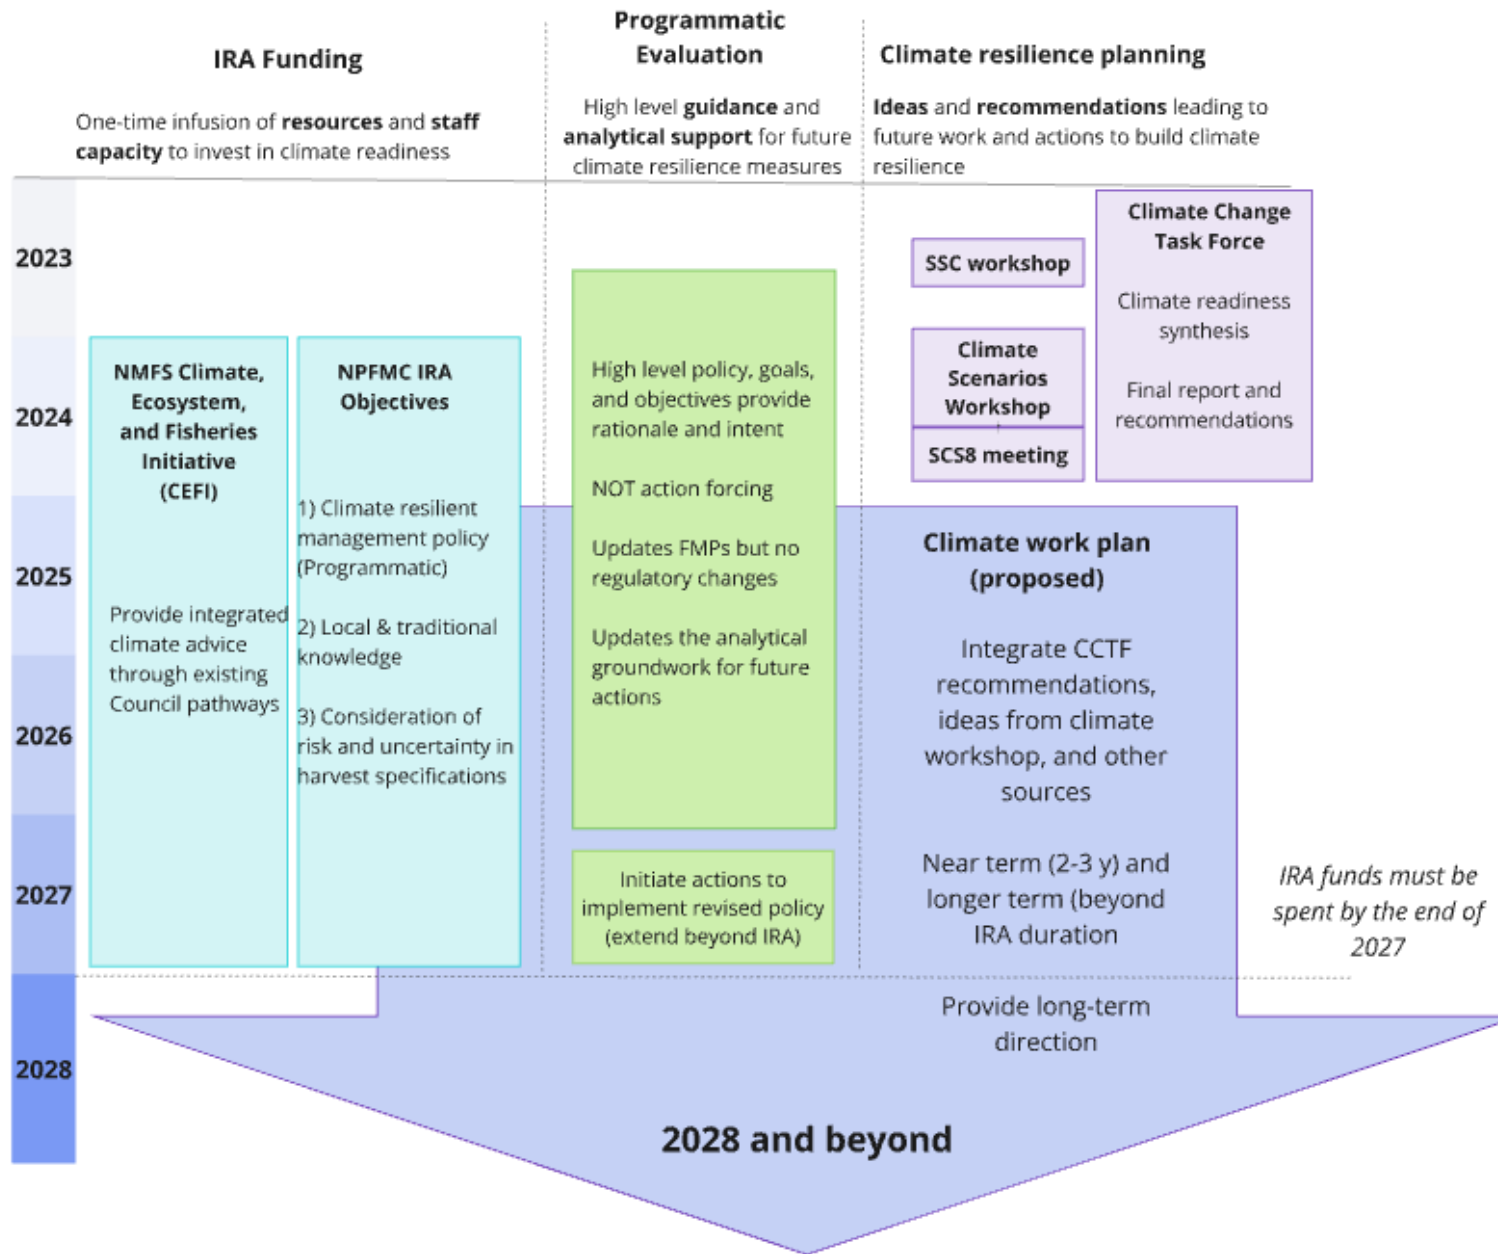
IRA Funding

One-time infusion of **resources** and **staff capacity** to invest in climate readiness

Programmatic Evaluation

High level **guidance** and **analytical support** for future climate resilience measures

Climate resilience planning

**Ideas** and **recommendations** leading to future work and actions to build climate resilience

2023

2024

2025

2026

2027

2028

SSC workshop

Climate Change Task Force

Climate readiness synthesis

Final report and recommendations

Climate Scenarios Workshop

SCS8 meeting

NMFS Climate, Ecosystem, and Fisheries Initiative (CEFI)

Provide integrated climate advice through existing Council pathways

NPFMC IRA Objectives

1) Climate resilient management policy (Programmatic)

2) Local & traditional knowledge

3) Consideration of risk and uncertainty in harvest specifications

High level policy, goals, and objectives provide rationale and intent

NOT action forcing

Updates FMPs but no regulatory changes

Updates the analytical groundwork for future actions

Initiate actions to implement revised policy (extend beyond IRA)

Climate work plan (proposed)

Integrate CCTF recommendations, ideas from climate workshop, and other sources

Near term (2-3 y) and longer term (beyond IRA duration

Provide long-term direction

IRA funds must be spent by the end of 2027

2028 and beyond